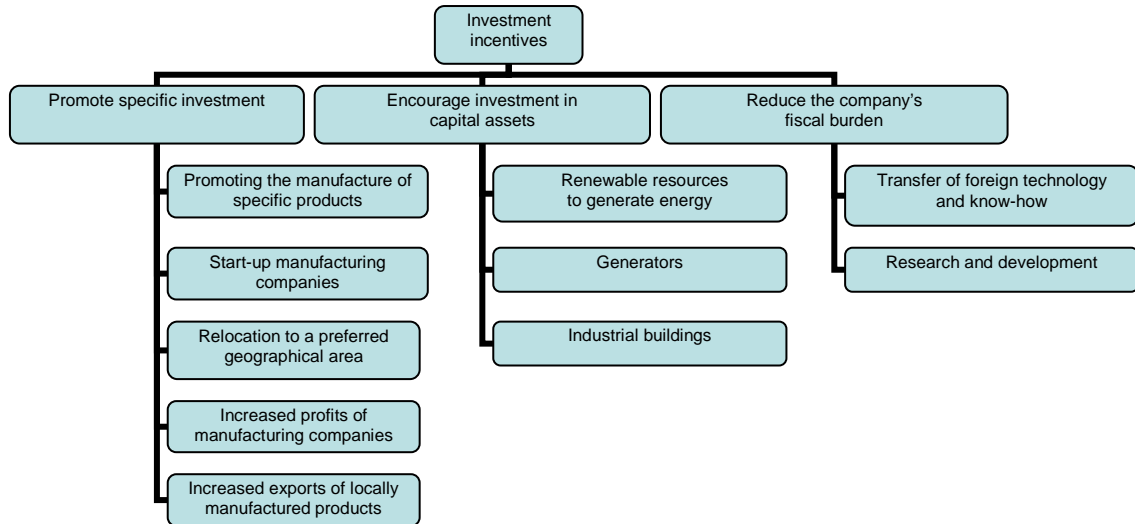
Investment incentives

Promote specific investment

Promoting the manufacture of specific products

Start-up manufacturing companies

Relocation to a preferred geographical area

Increased profits of manufacturing companies

Increased exports of locally manufactured products

Encourage investment in capital assets

Renewable resources to generate energy

Generators

Industrial buildings

Reduce the company's fiscal burden

Transfer of foreign technology and know-how

Research and development